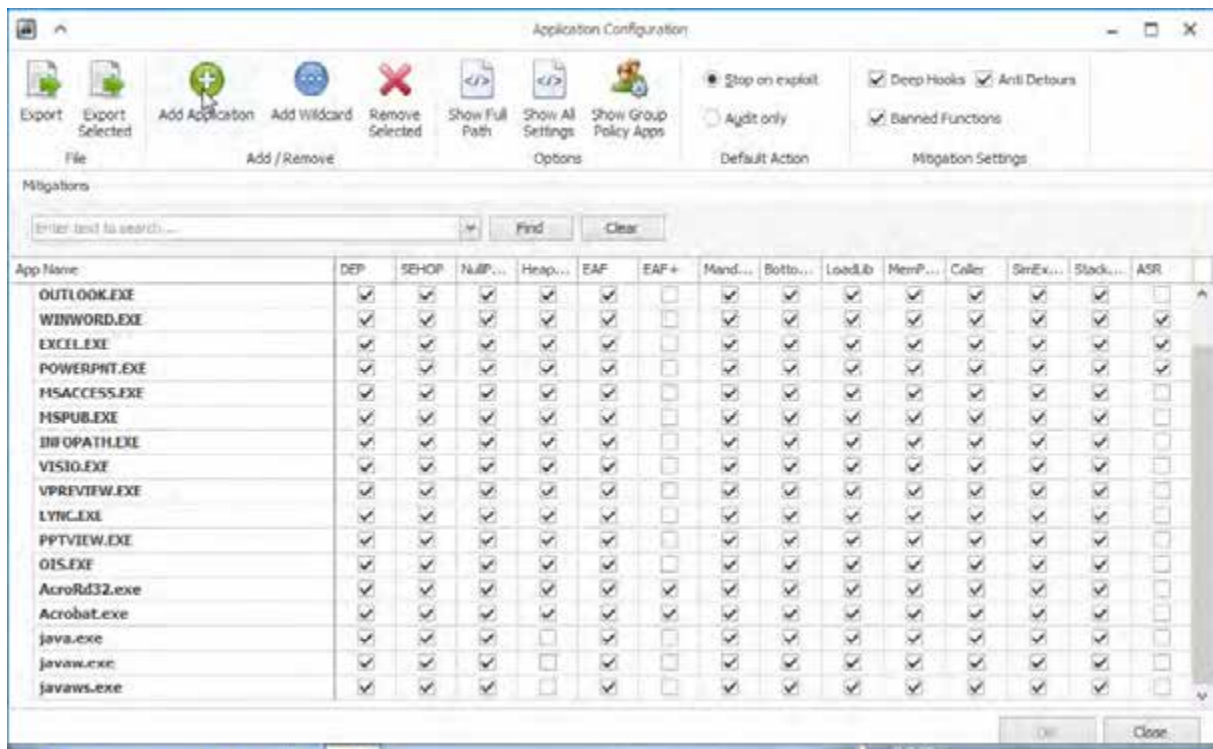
Application Configuration

Export | Export Selected | Add Application | Add Wildcard | Remove Selected | Show Full Path | Show All Settings | Show Group Policy Apps | Stop on exploit | Audit only | Deep Hooks | Anti Detours | Banned Functions

File | Add / Remove | Options | Default Action | Mitigation Settings

Mitigations

Enter text to search... | Find | Clear

| App Name | DEP | SEHOP | NullP... | Heap... | EAF | EAF+ | Mand... | Botto... | LoadLib | MemP... | Caller | SimEx... | Stack... | ASR |
|---|---|---|---|---|---|---|---|---|---|---|---|---|---|---|
| OUTLOOK.EXE | ✓ | ✓ | ✓ | ✓ | ✓ | | ✓ | ✓ | ✓ | ✓ | ✓ | ✓ | ✓ | |
| WINWORD.EXE | ✓ | ✓ | ✓ | ✓ | ✓ | | ✓ | ✓ | ✓ | ✓ | ✓ | ✓ | ✓ | ✓ |
| EXCEL.EXE | ✓ | ✓ | ✓ | ✓ | ✓ | | ✓ | ✓ | ✓ | ✓ | ✓ | ✓ | ✓ | ✓ |
| POWERPNT.EXE | ✓ | ✓ | ✓ | ✓ | ✓ | | ✓ | ✓ | ✓ | ✓ | ✓ | ✓ | ✓ | ✓ |
| MSACCESS.EXE | ✓ | ✓ | ✓ | ✓ | ✓ | | ✓ | ✓ | ✓ | ✓ | ✓ | ✓ | ✓ | |
| MSPUB.EXE | ✓ | ✓ | ✓ | ✓ | ✓ | | ✓ | ✓ | ✓ | ✓ | ✓ | ✓ | ✓ | |
| INFOPATH.EXE | ✓ | ✓ | ✓ | ✓ | ✓ | | ✓ | ✓ | ✓ | ✓ | ✓ | ✓ | ✓ | |
| VISIO.EXE | ✓ | ✓ | ✓ | ✓ | ✓ | | ✓ | ✓ | ✓ | ✓ | ✓ | ✓ | ✓ | |
| VPREVIEW.EXE | ✓ | ✓ | ✓ | ✓ | ✓ | | ✓ | ✓ | ✓ | ✓ | ✓ | ✓ | ✓ | |
| LYNC.EXE | ✓ | ✓ | ✓ | ✓ | ✓ | | ✓ | ✓ | ✓ | ✓ | ✓ | ✓ | ✓ | |
| PPTVIEW.EXE | ✓ | ✓ | ✓ | ✓ | ✓ | | ✓ | ✓ | ✓ | ✓ | ✓ | ✓ | ✓ | |
| OIS.EXE | ✓ | ✓ | ✓ | ✓ | ✓ | | ✓ | ✓ | ✓ | ✓ | ✓ | ✓ | ✓ | |
| AcroRd32.exe | ✓ | ✓ | ✓ | ✓ | ✓ | ✓ | ✓ | ✓ | ✓ | ✓ | ✓ | ✓ | ✓ | |
| Acrobat.exe | ✓ | ✓ | ✓ | ✓ | ✓ | ✓ | ✓ | ✓ | ✓ | ✓ | ✓ | ✓ | ✓ | |
| java.exe | ✓ | ✓ | ✓ | | ✓ | | ✓ | ✓ | ✓ | ✓ | ✓ | ✓ | ✓ | |
| javaw.exe | ✓ | ✓ | ✓ | | ✓ | | ✓ | ✓ | ✓ | ✓ | ✓ | ✓ | ✓ | |
| javaws.exe | ✓ | ✓ | ✓ | | ✓ | | ✓ | ✓ | ✓ | ✓ | ✓ | ✓ | ✓ | |

OK | Close